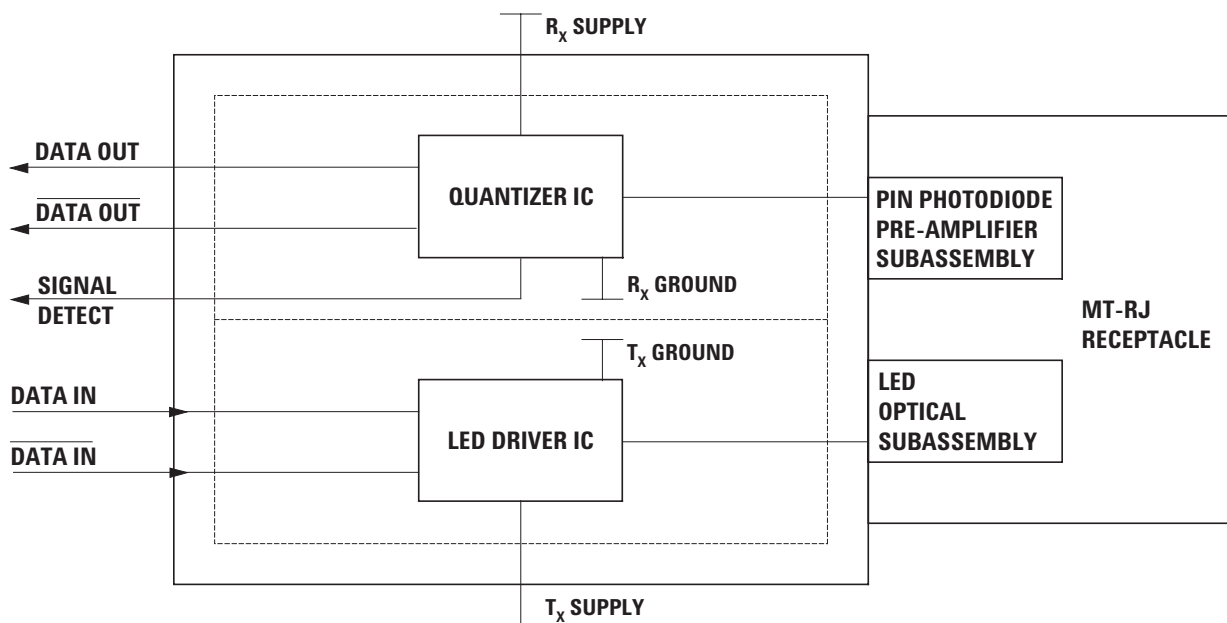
$R_X$ SUPPLY

DATA OUT

$\overline{\text{DATA OUT}}$

QUANTIZER IC

PIN PHOTODIODE PRE-AMPLIFIER SUBASSEMBLY

SIGNAL DETECT

$R_X$ GROUND

MT-RJ RECEPTACLE

$T_X$ GROUND

DATA IN

LED OPTICAL SUBASSEMBLY

LED DRIVER IC

$\overline{\text{DATA IN}}$

$T_X$ SUPPLY